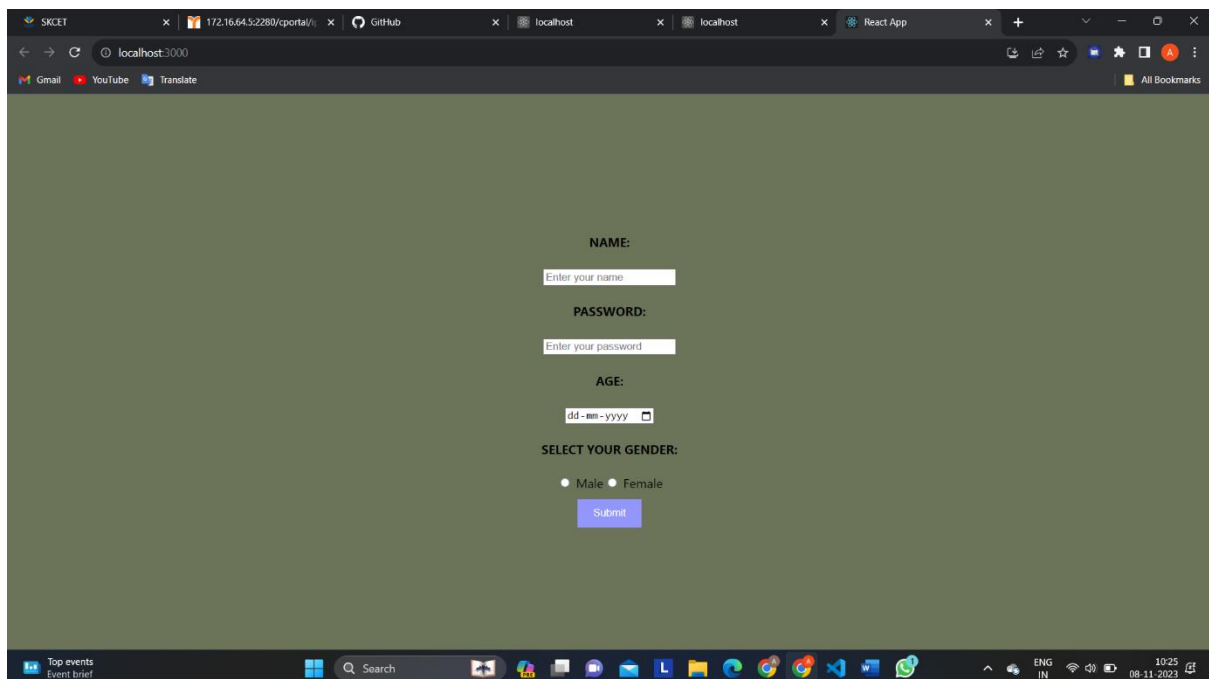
SKCET
172.16.64.5:2280/cportal/
GitHub
localhost
localhost
React App
localhost:3000
Gmail YouTube Translate
All Bookmarks

NAME:
Enter your name
PASSWORD:
Enter your password
AGE:
dd-mm-yyyy
SELECT YOUR GENDER:
Male Female
Submit

Top events
Event brief
Search
ENG
IN
10:25
08-11-2023